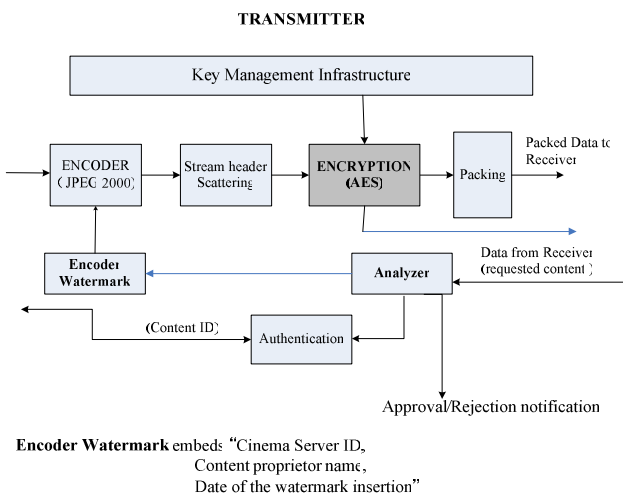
TRANSMITTER

Key Management Infrastructure

ENCODER (JPEG 2000)

Stream header Scattering

ENCRYPTION (AES)

Packing

Packed Data to Receiver

Data from Receiver (requested content)

Encoder Watermark

Analyzer

(Content ID)

Authentication

Approval/Rejection notification

**Encoder Watermark** embeds "Cinema Server ID, Content proprietor name, Date of the watermark insertion"